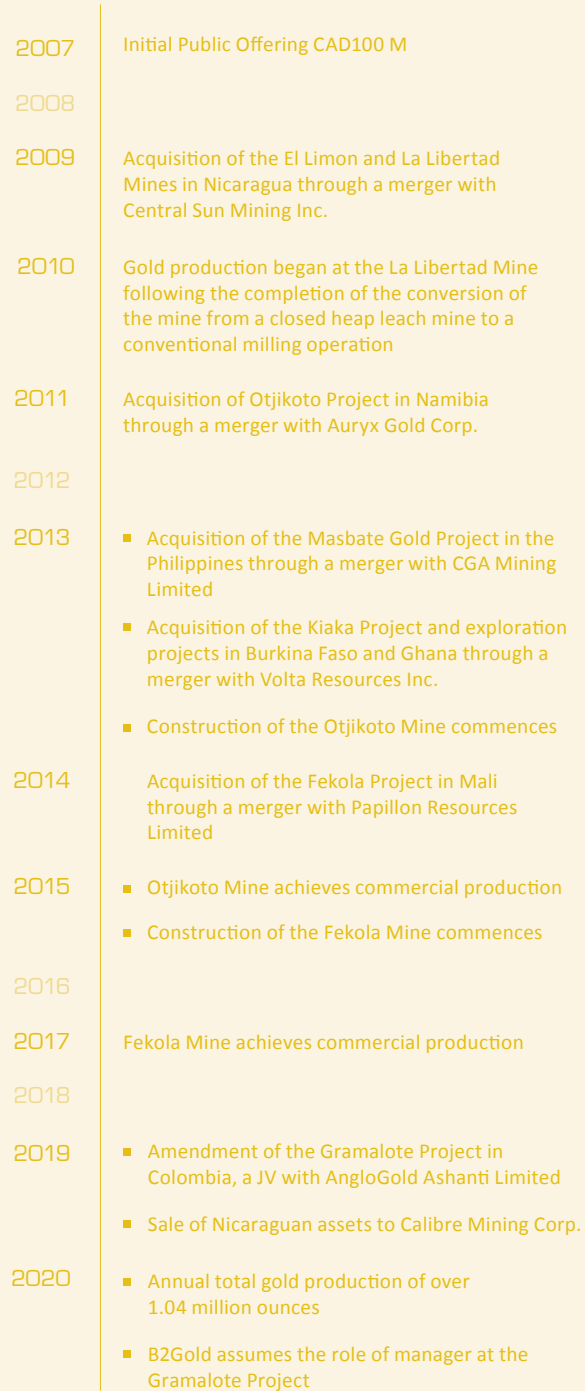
2007 Initial Public Offering CAD100 M

2008

2009 Acquisition of the El Limon and La Libertad Mines in Nicaragua through a merger with Central Sun Mining Inc.

2010 Gold production began at the La Libertad Mine following the completion of the conversion of the mine from a closed heap leach mine to a conventional milling operation

2011 Acquisition of Otjikoto Project in Namibia through a merger with Auryx Gold Corp.

2012

2013
- Acquisition of the Masbate Gold Project in the Philippines through a merger with CGA Mining Limited
- Acquisition of the Kiaka Project and exploration projects in Burkina Faso and Ghana through a merger with Volta Resources Inc.
- Construction of the Otjikoto Mine commences

2014 Acquisition of the Fekola Project in Mali through a merger with Papillon Resources Limited

2015
- Otjikoto Mine achieves commercial production
- Construction of the Fekola Mine commences

2016

2017 Fekola Mine achieves commercial production

2018

2019
- Amendment of the Gramalote Project in Colombia, a JV with AngloGold Ashanti Limited
- Sale of Nicaraguan assets to Calibre Mining Corp.

2020
- Annual total gold production of over 1.04 million ounces
- B2Gold assumes the role of manager at the Gramalote Project